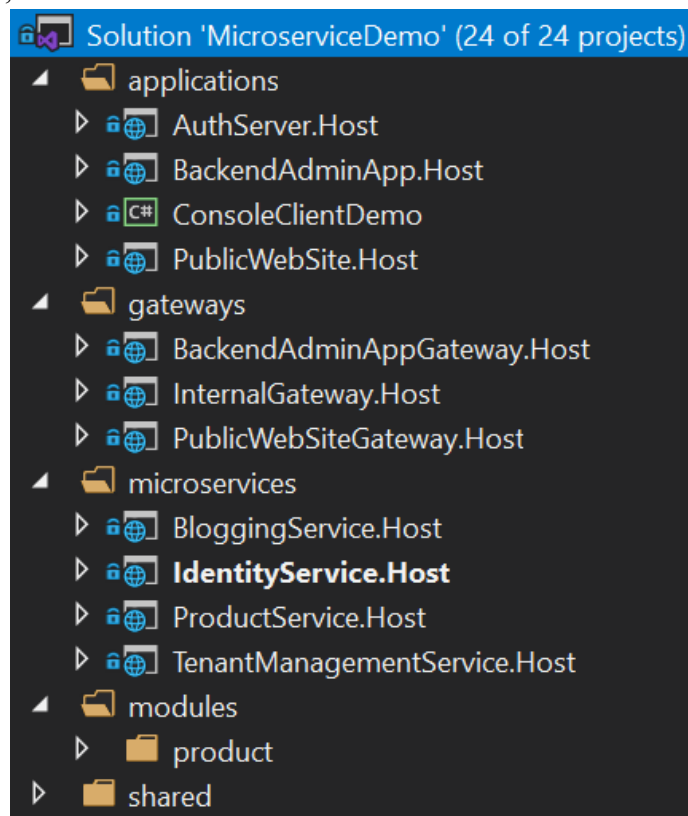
Solution 'MicroserviceDemo' (24 of 24 projects)
applications
AuthServer.Host
BackendAdminApp.Host
C# ConsoleClientDemo
PublicWebSite.Host
gateways
BackendAdminAppGateway.Host
InternalGateway.Host
PublicWebSiteGateway.Host
microservices
BloggingService.Host
**IdentityService.Host**
ProductService.Host
TenantManagementService.Host
modules
product
shared